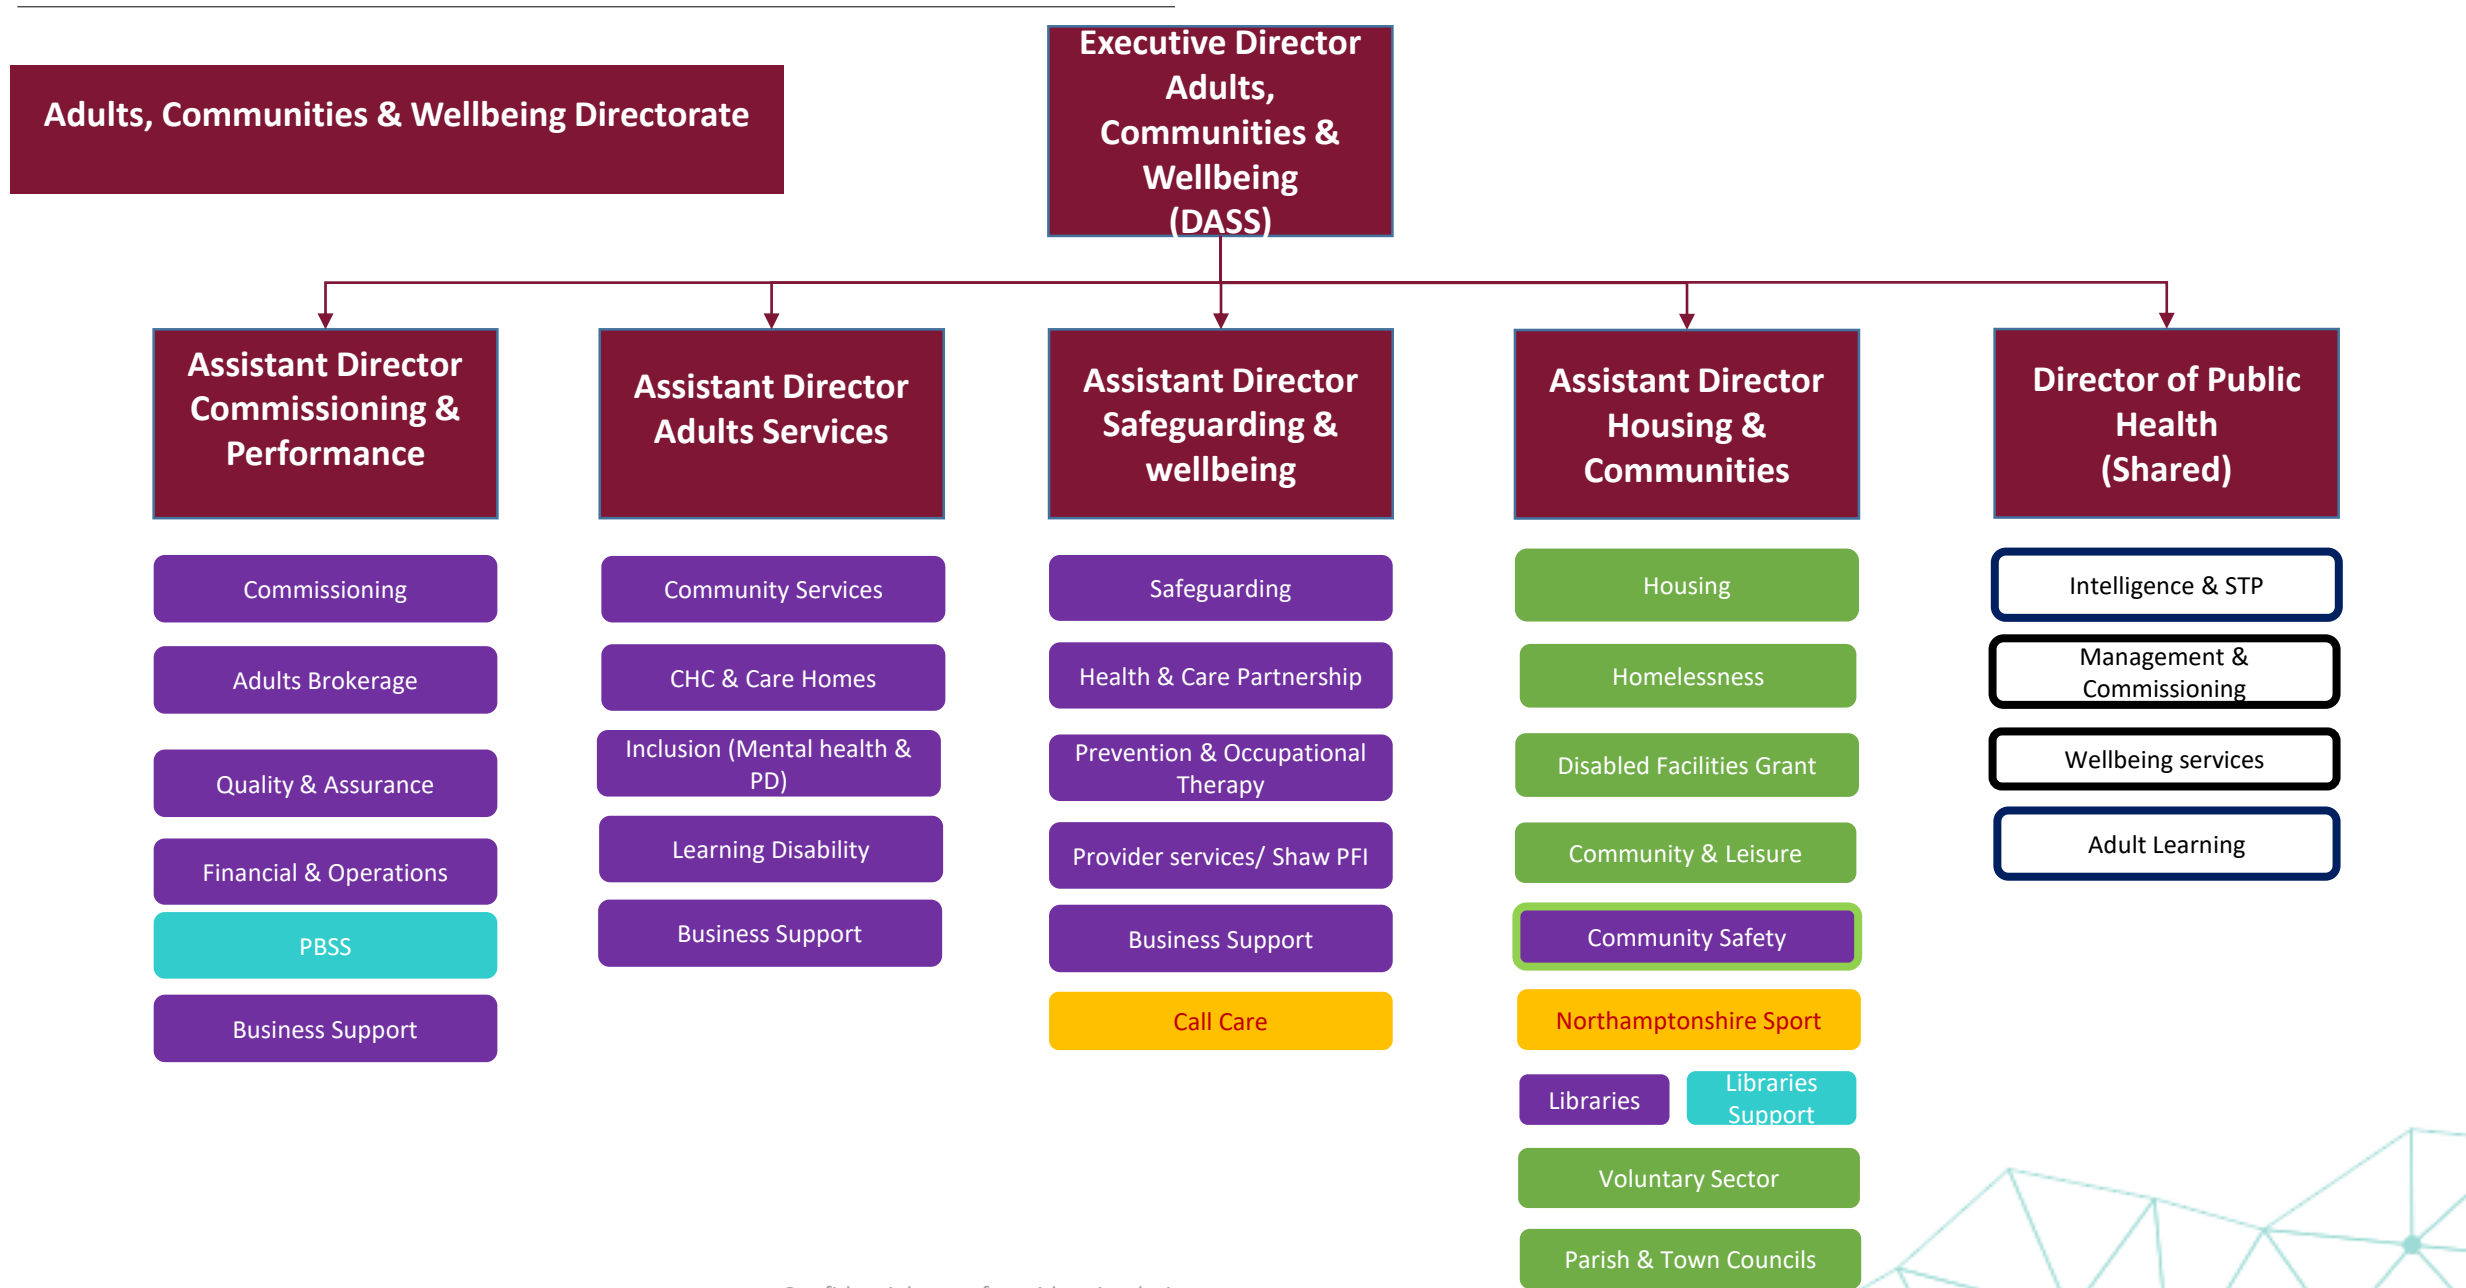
Adults, Communities & Wellbeing Directorate

Executive Director Adults, Communities & Wellbeing (DASS)

Assistant Director Commissioning & Performance

Commissioning

Adults Brokerage

Quality & Assurance

Financial & Operations

PBSS

Business Support

Assistant Director Adults Services

Community Services

CHC & Care Homes

Inclusion (Mental health & PD)

Learning Disability

Business Support

Assistant Director Safeguarding & wellbeing

Safeguarding

Health & Care Partnership

Prevention & Occupational Therapy

Provider services/ Shaw PFI

Business Support

Call Care

Assistant Director Housing & Communities

Housing

Homelessness

Disabled Facilities Grant

Community & Leisure

Community Safety

Northamptonshire Sport

Libraries

Libraries Support

Voluntary Sector

Parish & Town Councils

Director of Public Health (Shared)

Intelligence & STP

Management & Commissioning

Wellbeing services

Adult Learning

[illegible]